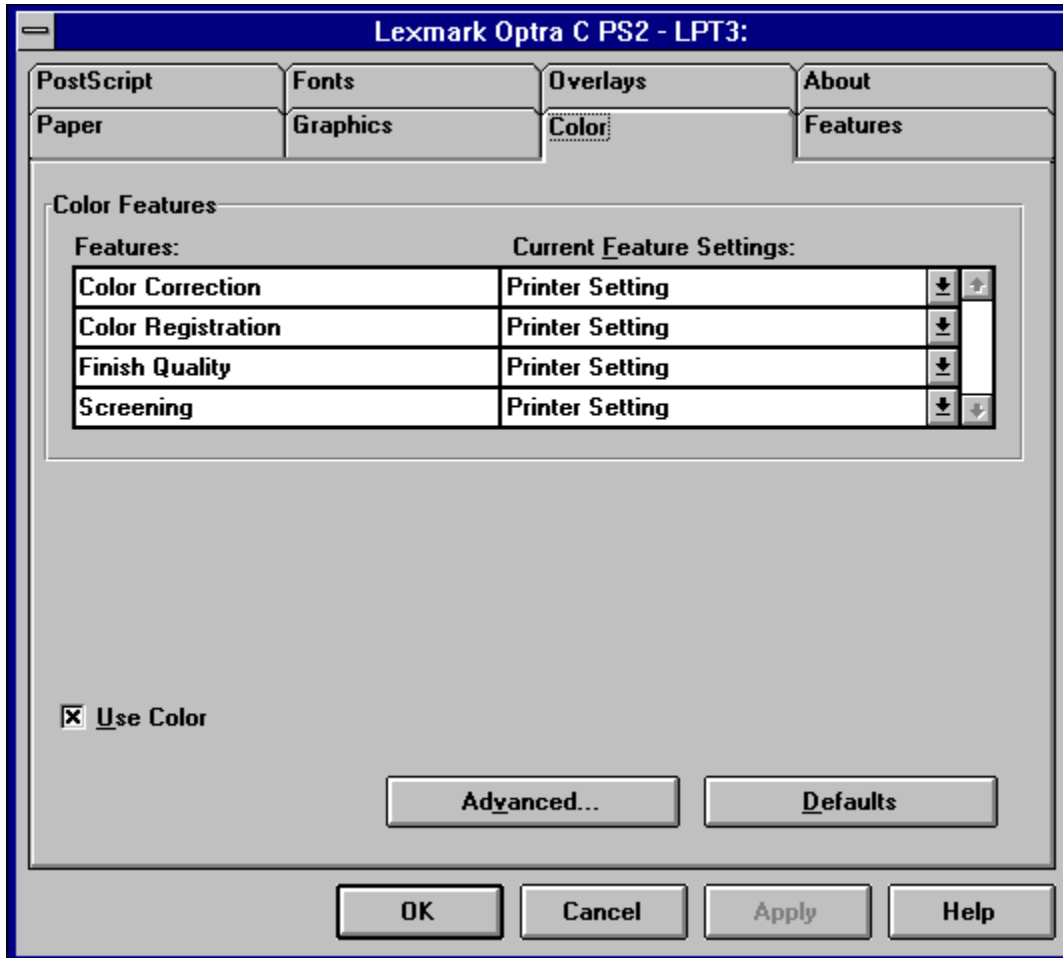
Lexmark Optra C PS2 - LPT3:

PostScript
Fonts
Overlays
About
Paper
Graphics
Color
Features

Color Features

| Features: | Current Feature Settings: |
|---|---|
| Color Correction | Printer Setting |
| Color Registration | Printer Setting |
| Finish Quality | Printer Setting |
| Screening | Printer Setting |

☒ Use Color

Advanced...
Defaults

OK
Cancel
Apply
Help